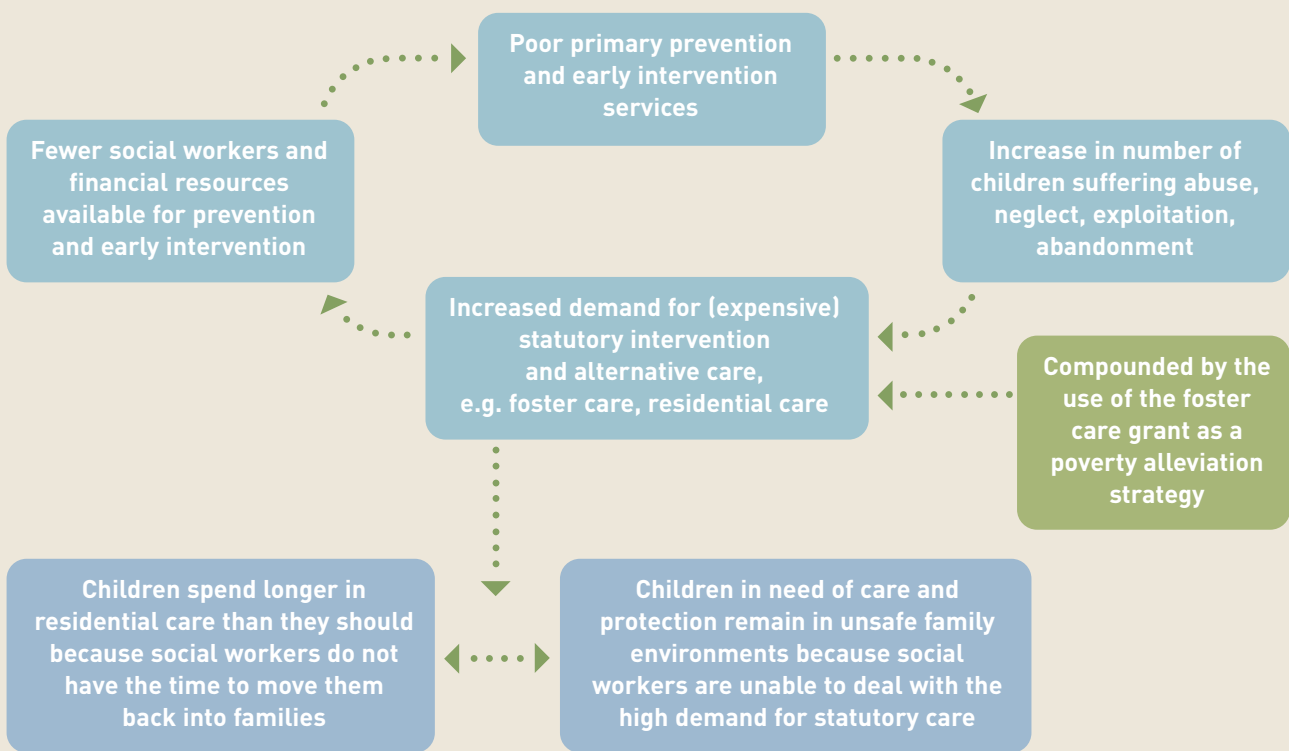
Poor primary prevention and early intervention services

Increase in number of children suffering abuse, neglect, exploitation, abandonment

Fewer social workers and financial resources available for prevention and early intervention

Increased demand for (expensive) statutory intervention and alternative care, e.g. foster care, residential care

Compounded by the use of the foster care grant as a poverty alleviation strategy

Children spend longer in residential care than they should because social workers do not have the time to move them back into families

Children in need of care and protection remain in unsafe family environments because social workers are unable to deal with the high demand for statutory care